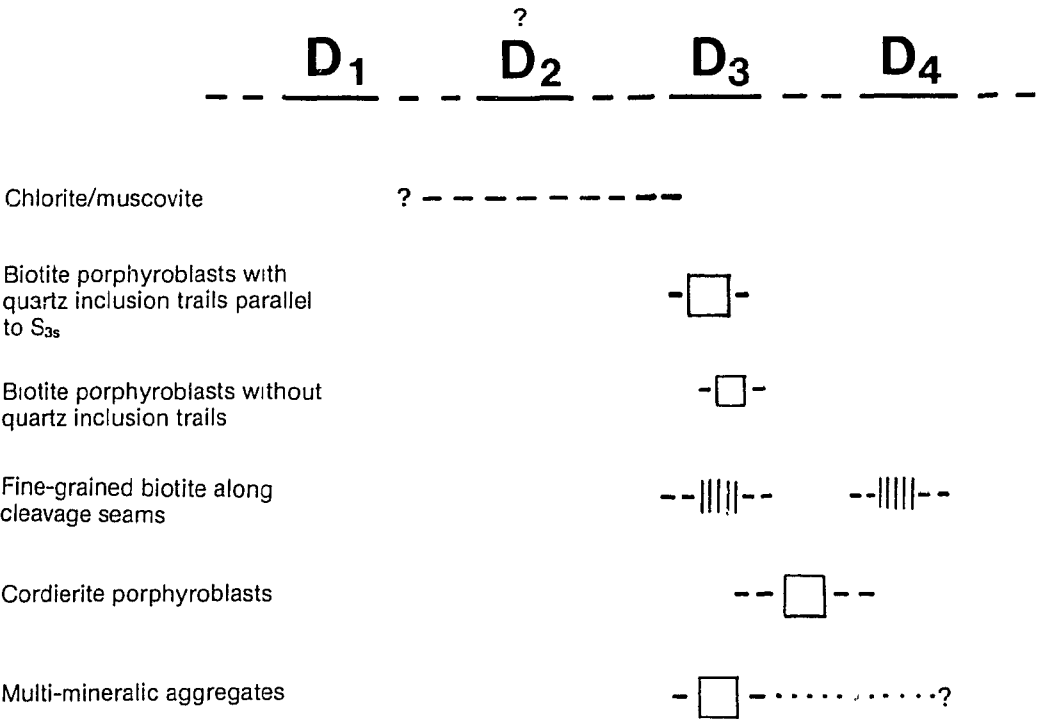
?
$D_1$ $D_2$ $D_3$ $D_4$

Chlorite/muscovite ?

Biotite porphyroblasts with quartz inclusion trails parallel to $S_{3s}$

Biotite porphyroblasts without quartz inclusion trails

Fine-grained biotite along cleavage seams

Cordierite porphyroblasts

Multi-mineralic aggregates ?